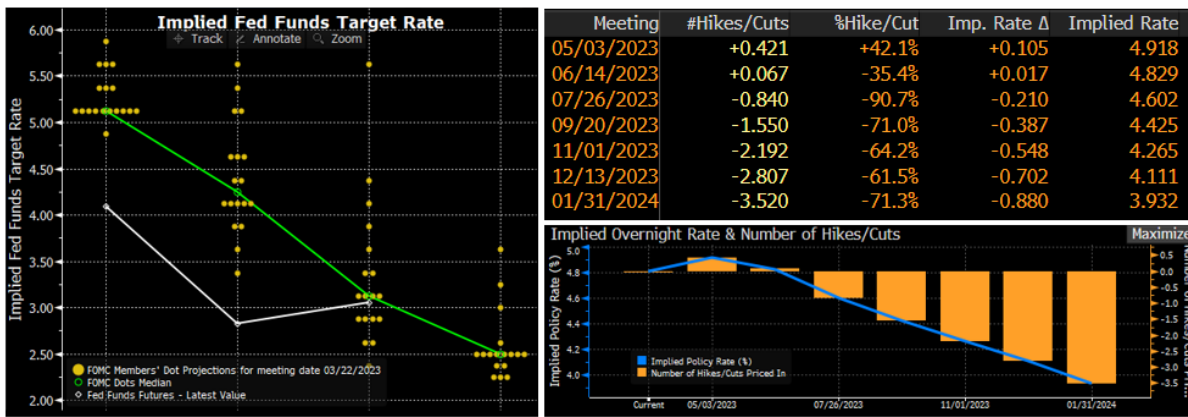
Implied Fed Funds Target Rate

Track Annotate Zoom

Implied Fed Funds Target Rate

6.00
5.50
5.00
4.50
4.00
3.50
3.00
2.50
2.00

FOMC Members' Dot Projections for meeting date 03/22/2023
FOMC Dots Median
Fed Funds Futures - Latest Value

| Meeting | #Hikes/Cuts | %Hike/Cut | Imp. Rate Δ | Implied Rate |
|---|---|---|---|---|
| 05/03/2023 | +0.421 | +42.1% | +0.105 | 4.918 |
| 06/14/2023 | +0.067 | -35.4% | +0.017 | 4.829 |
| 07/26/2023 | -0.840 | -90.7% | -0.210 | 4.602 |
| 09/20/2023 | -1.550 | -71.0% | -0.387 | 4.425 |
| 11/01/2023 | -2.192 | -64.2% | -0.548 | 4.265 |
| 12/13/2023 | -2.807 | -61.5% | -0.702 | 4.111 |
| 01/31/2024 | -3.520 | -71.3% | -0.880 | 3.932 |

Implied Overnight Rate & Number of Hikes/Cuts

Maximize

Implied Policy Rate (%)

5.0
4.8
4.6
4.4
4.2
4.0

0.5
0.0
-0.5
-1.0
-1.5
-2.0
-2.5
-3.0
-3.5

Implied Policy Rate (%)
Number of Hikes/Cuts Priced In

Current 05/03/2023 07/26/2023 11/01/2023 01/31/2024